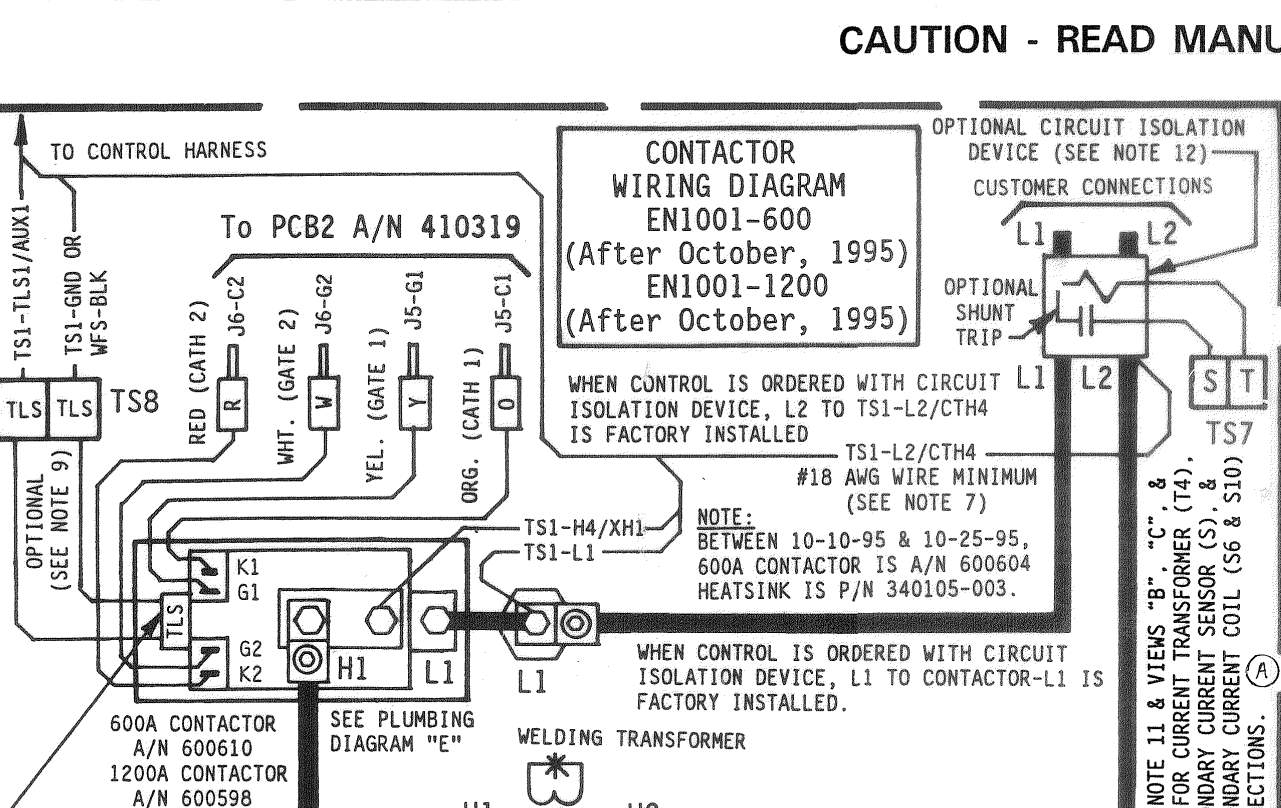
CAUTION - READ MANU

TO CONTROL HARNESS

TS1-TLS1/AUX1

TS1-GND OR WFS-BLK

To PCB2 A/N 410319

CONTACTOR WIRING DIAGRAM EN1001-600 (After October, 1995) EN1001-1200 (After October, 1995)

OPTIONAL CIRCUIT ISOLATION DEVICE (SEE NOTE 12)

CUSTOMER CONNECTIONS

L1 L2

OPTIONAL SHUNT TRIP

J6-C2 J6-G2 J5-G1 J5-C1

RED (CATH 2) R

WHT. (GATE 2) W

YEL. (GATE 1) Y

ORG. (CATH 1) O

TLS TLS TS8

OPTIONAL (SEE NOTE 9)

WHEN CONTROL IS ORDERED WITH CIRCUIT ISOLATION DEVICE, L2 TO TS1-L2/CTH4 IS FACTORY INSTALLED

L1 L2

S T

TS7

TS1-L2/CTH4

#18 AWG WIRE MINIMUM (SEE NOTE 7)

TS1-H4/XH1

TS1-L1

NOTE:
BETWEEN 10-10-95 & 10-25-95, 600A CONTACTOR IS A/N 600604 HEATSINK IS P/N 340105-003.

K1 G1

TLS

G2 K2

H1 L1

L1

WHEN CONTROL IS ORDERED WITH CIRCUIT ISOLATION DEVICE, L1 TO CONTACTOR-L1 IS FACTORY INSTALLED.

600A CONTACTOR A/N 600610 1200A CONTACTOR A/N 600598

SEE PLUMBING DIAGRAM "E"

WELDING TRANSFORMER

NOTE 11 & VIEWS "B", "C", & FOR CURRENT TRANSFORMER (T4), NDARY CURRENT SENSOR (S), & NDARY CURRENT COIL (S6 & S10) ECTIONS.

A